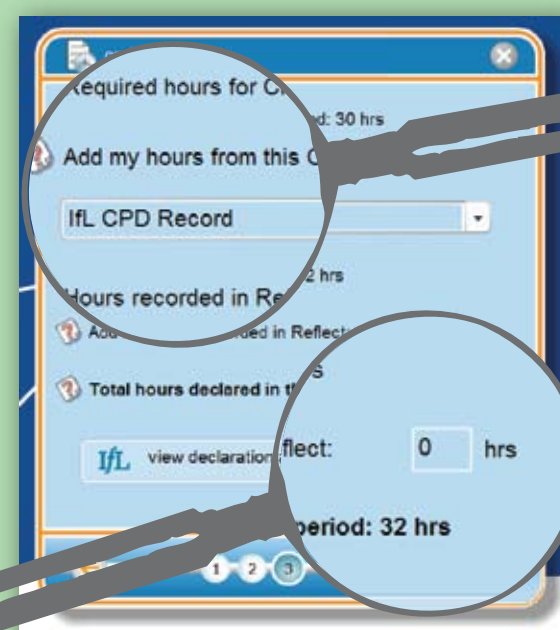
Required hours for C

d: 30 hrs

Add my hours from this C

IfL CPD Record

2 hrs

Hours recorded in Re

Add ded in Reflect

Total hours declared in th

s

IfL view declaration

flect:

0

hrs

period: 32 hrs

1 2 3